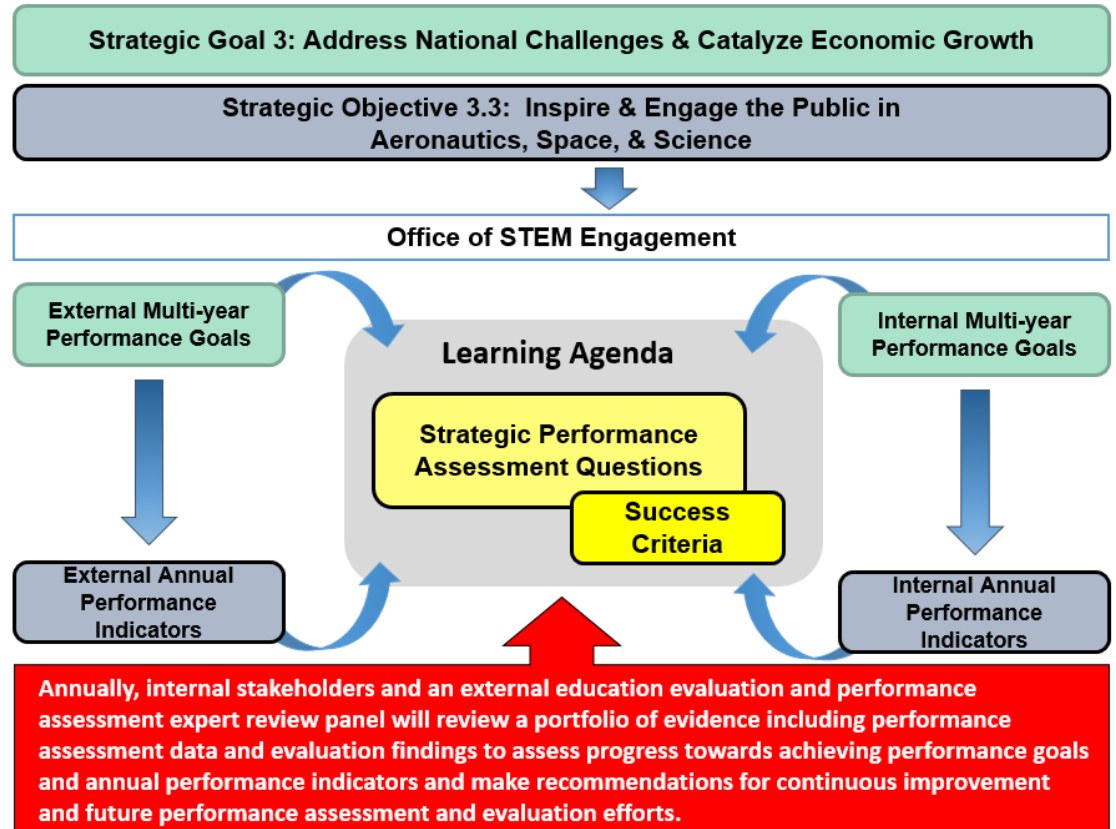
Strategic Goal 3: Address National Challenges & Catalyze Economic Growth

Strategic Objective 3.3: Inspire & Engage the Public in Aeronautics, Space, & Science

Office of STEM Engagement

External Multi-year Performance Goals

External Annual Performance Indicators

Learning Agenda

Strategic Performance Assessment Questions

Success Criteria

Internal Multi-year Performance Goals

Internal Annual Performance Indicators

Annually, internal stakeholders and an external education evaluation and performance assessment expert review panel will review a portfolio of evidence including performance assessment data and evaluation findings to assess progress towards achieving performance goals and annual performance indicators and make recommendations for continuous improvement and future performance assessment and evaluation efforts.